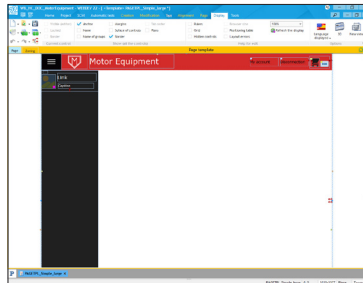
Home Project EDIT Automatic tasks Creation Modification Tool Properties Page Display Tools

Button
Frame
Name of groups
Margins
Colour of controls
Border
Rulers
Grid
Hidden controls
Refresh the display

Motor Equipment

Link
Caption

Page templates

PAGE_TPL_Simple_Large